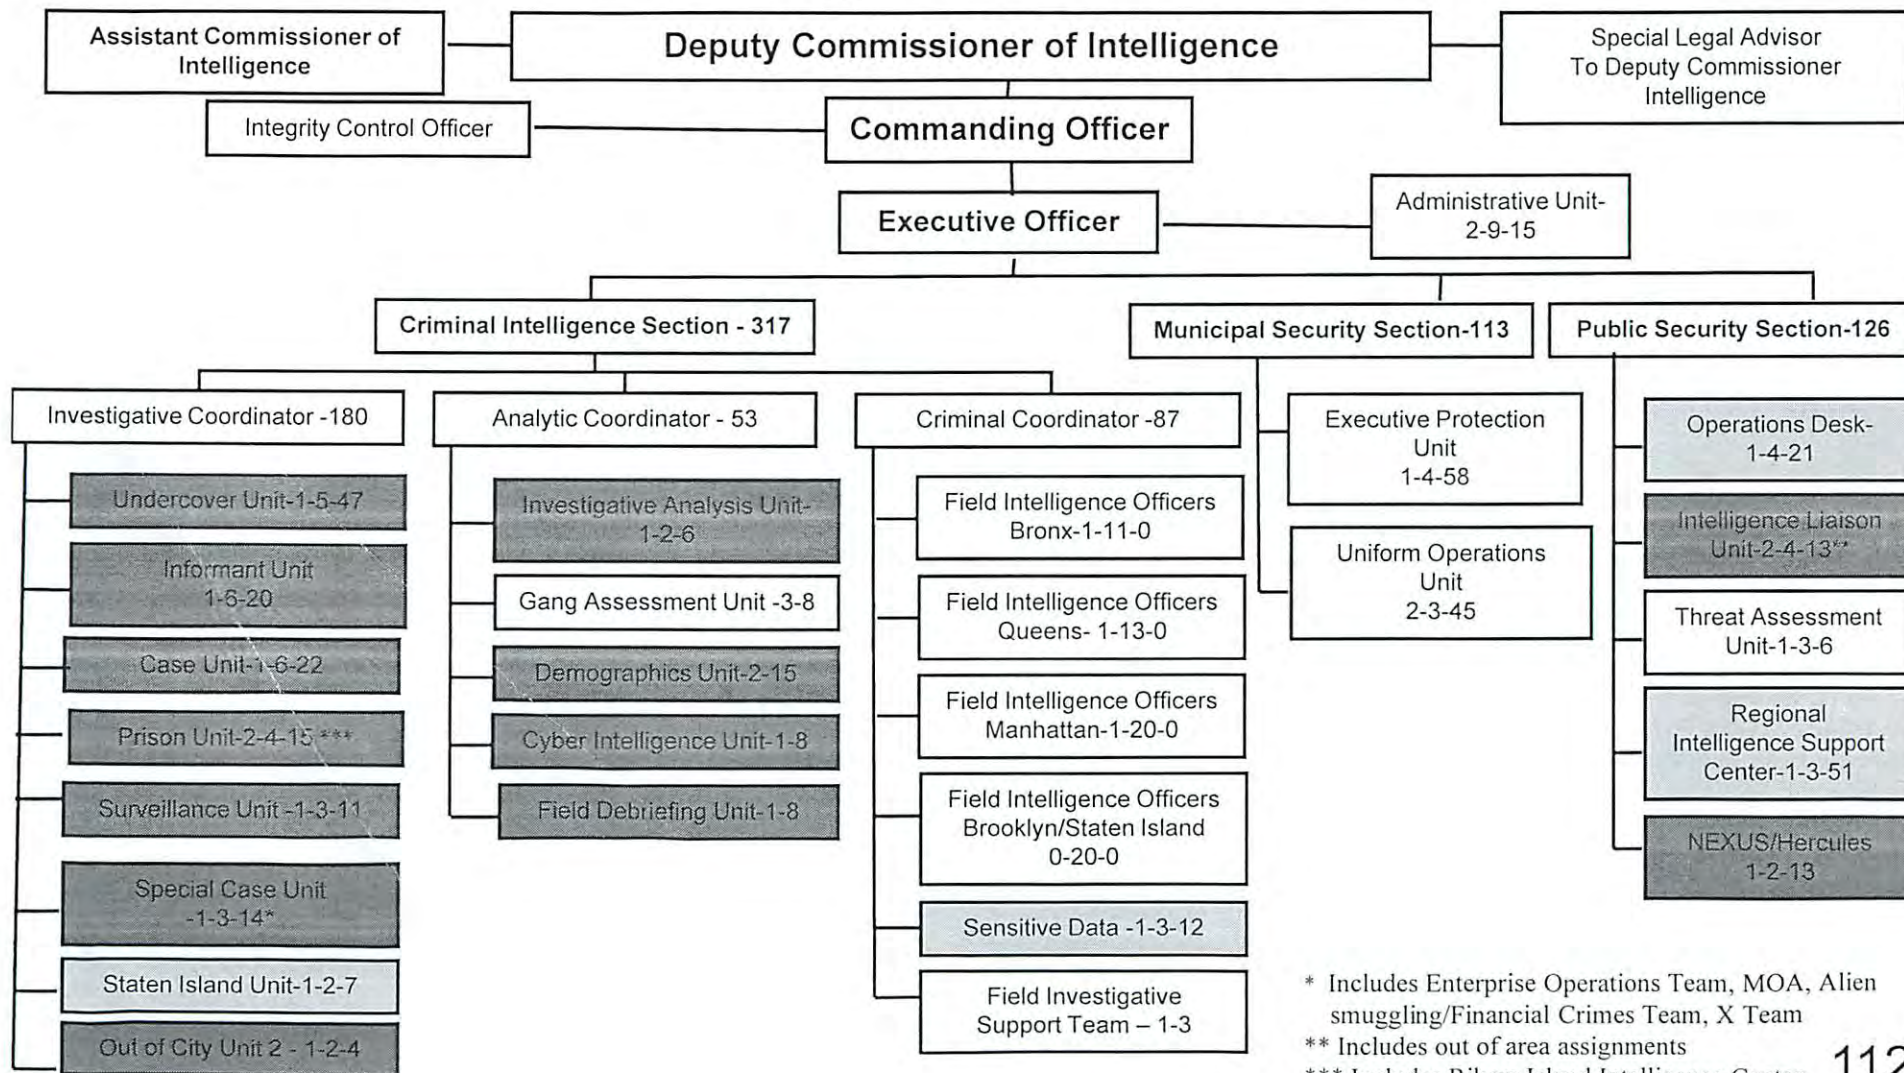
Assistant Commissioner of Intelligence

Deputy Commissioner of Intelligence

Special Legal Advisor To Deputy Commissioner Intelligence

Integrity Control Officer

Commanding Officer

Executive Officer

Administrative Unit-2-9-15

Criminal Intelligence Section - 317

Municipal Security Section-113

Public Security Section-126

Investigative Coordinator -180

Undercover Unit-1-5-47

Informant Unit 1-6-20

Case Unit-1-6-22

Prison Unit-2-4-15 ***

Surveillance Unit -1-3-11

Special Case Unit -1-3-14*

Staten Island Unit-1-2-7

Out of City Unit 2 - 1-2-4

Analytic Coordinator - 53

Investigative Analysis Unit-1-2-6

Gang Assessment Unit -3-8

Demographics Unit-2-15

Cyber Intelligence Unit-1-8

Field Debriefing Unit-1-8

Criminal Coordinator -87

Field Intelligence Officers Bronx-1-11-0

Field Intelligence Officers Queens- 1-13-0

Field Intelligence Officers Manhattan-1-20-0

Field Intelligence Officers Brooklyn/Staten Island 0-20-0

Sensitive Data -1-3-12

Field Investigative Support Team – 1-3

Executive Protection Unit 1-4-58

Uniform Operations Unit 2-3-45

Operations Desk-1-4-21

Intelligence Liaison Unit-2-4-13**

Threat Assessment Unit-1-3-6

Regional Intelligence Support Center-1-3-51

NEXUS/Hercules 1-2-13

* Includes Enterprise Operations Team, MOA, Alien smuggling/Financial Crimes Team, X Team

** Includes out of area assignments

*** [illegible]

112